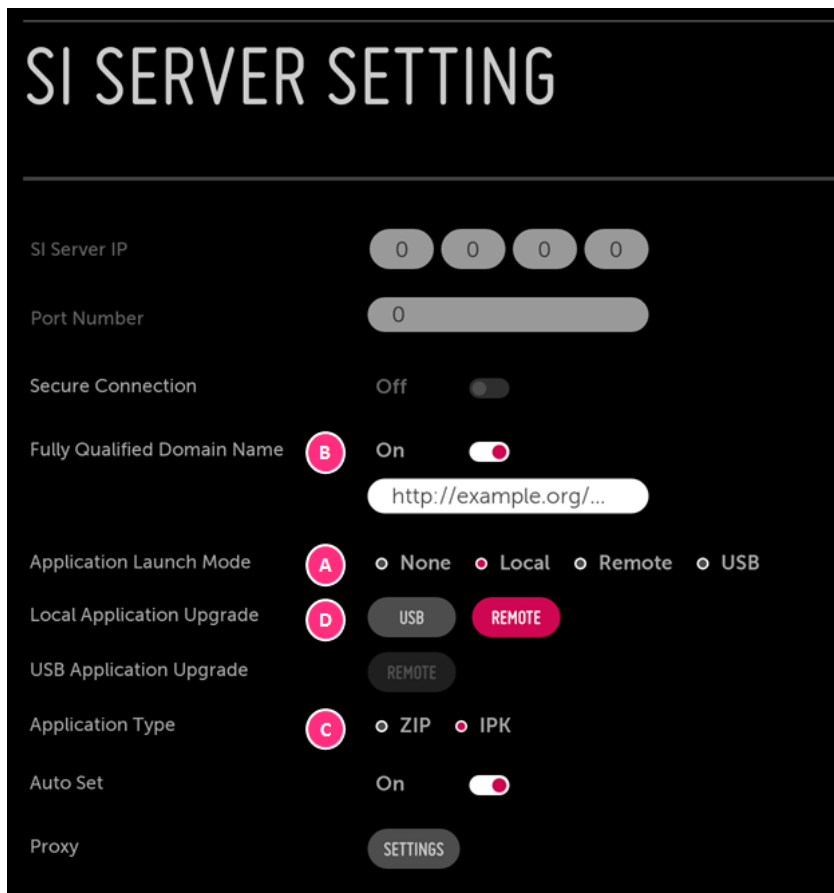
SI SERVER SETTING

SI Server IP 0 0 0 0

Port Number 0

Secure Connection Off

Fully Qualified Domain Name B On

http://example.org/...

Application Launch Mode A None Local Remote USB

Local Application Upgrade D USB REMOTE

USB Application Upgrade REMOTE

Application Type C ZIP IPK

Auto Set On

Proxy SETTINGS